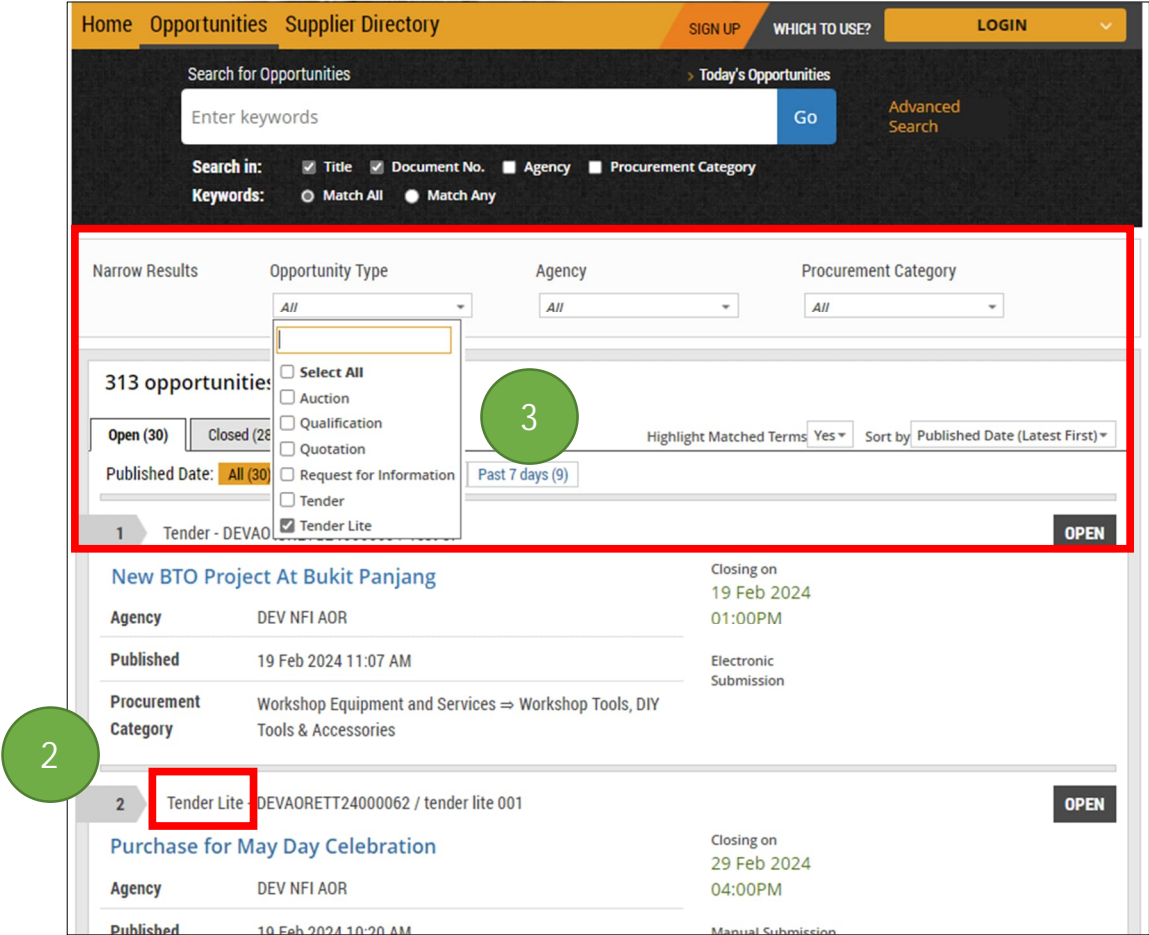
Home Opportunities Supplier Directory SIGN UP WHICH TO USE? LOGIN

Search for Opportunities

> Today's Opportunities

Enter keywords Go

Advanced Search

Search in: Title Document No. Agency Procurement Category

Keywords: Match All Match Any

Narrow Results

Opportunity Type

All

Agency

All

Procurement Category

All

Select All
Auction
Qualification
Quotation
Request for Information
Tender
Tender Lite

313 opportunitie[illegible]

3

Open (30) Closed (28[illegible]

Highlight Matched Terms Yes Sort by Published Date (Latest First)

Published Date: All (30) Past 7 days (9)

1 Tender - DEVAO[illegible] OPEN

New BTO Project At Bukit Panjang

Agency DEV NFI AOR

Published 19 Feb 2024 11:07 AM

Procurement Category Workshop Equipment and Services ⇒ Workshop Tools, DIY Tools & Accessories

Closing on 19 Feb 2024 01:00PM

Electronic Submission

2

2 Tender Lite - DEVAORETT24000062 / tender lite 001 OPEN

Purchase for May Day Celebration

Agency DEV NFI AOR

Published 19 Feb 2024 10:20 AM

Closing on 29 Feb 2024 04:00PM

Manual Submission